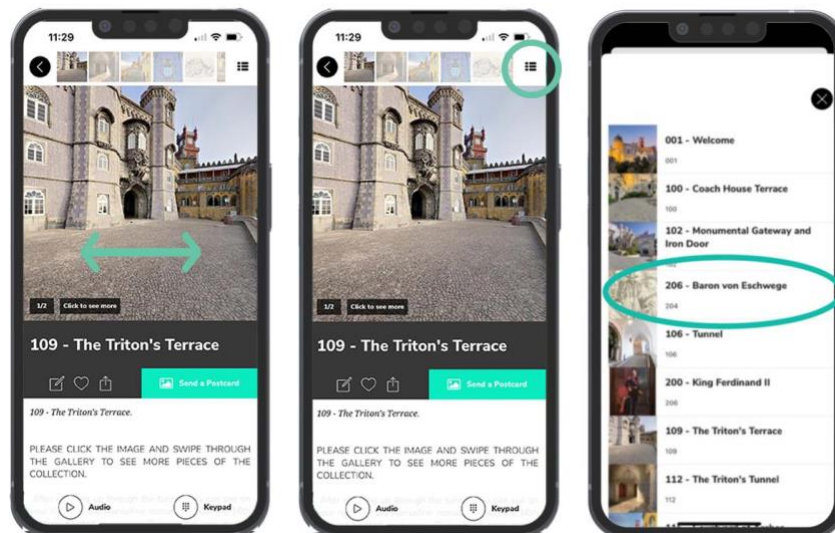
11:29

1/2 Click to see more

109 - The Triton's Terrace

Send a Postcard

109 - The Triton's Terrace.

PLEASE CLICK THE IMAGE AND SWIPE THROUGH THE GALLERY TO SEE MORE PIECES OF THE COLLECTION.

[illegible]

Audio

Keypad

11:29

1/2 Click to see more

109 - The Triton's Terrace

Send a Postcard

109 - The Triton's Terrace.

PLEASE CLICK THE IMAGE AND SWIPE THROUGH THE GALLERY TO SEE MORE PIECES OF THE COLLECTION.

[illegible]

Audio

Keypad

001 - Welcome
001

100 - Coach House Terrace
100

102 - Monumental Gateway and Iron Door
102

206 - Baron von Eschwege
204

106 - Tunnel
106

200 - King Ferdinand II
200

109 - The Triton's Terrace
109

112 - The Triton's Tunnel
112

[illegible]